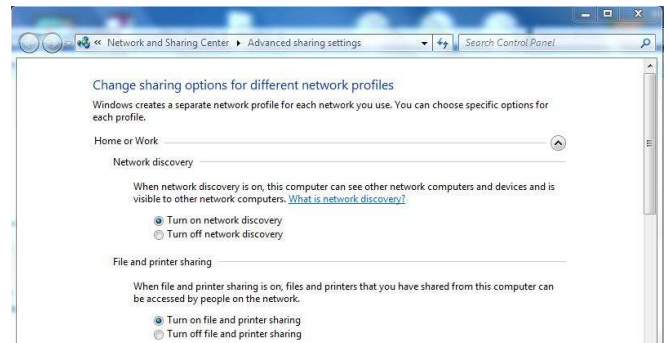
« Network and Sharing Center ▸ Advanced sharing settings

Search Control Panel

Change sharing options for different network profiles

Windows creates a separate network profile for each network you use. You can choose specific options for each profile.

Home or Work

Network discovery

When network discovery is on, this computer can see other network computers and devices and is visible to other network computers. What is network discovery?

Turn on network discovery

Turn off network discovery

File and printer sharing

When file and printer sharing is on, files and printers that you have shared from this computer can be accessed by people on the network.

Turn on file and printer sharing

Turn off file and printer sharing